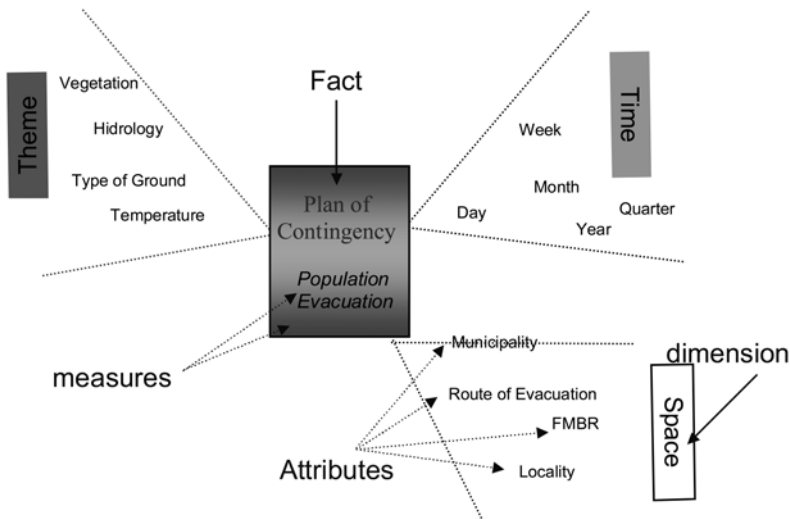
Theme

Vegetation

Hidrology

Type of Ground

Temperature

Fact

Plan of Contingency

Population Evacuation

Time

Week

Month

Day

Quarter

Year

measures

Municipality

Route of Evacuation

FMBR

Locality

Attributes

dimension

Space